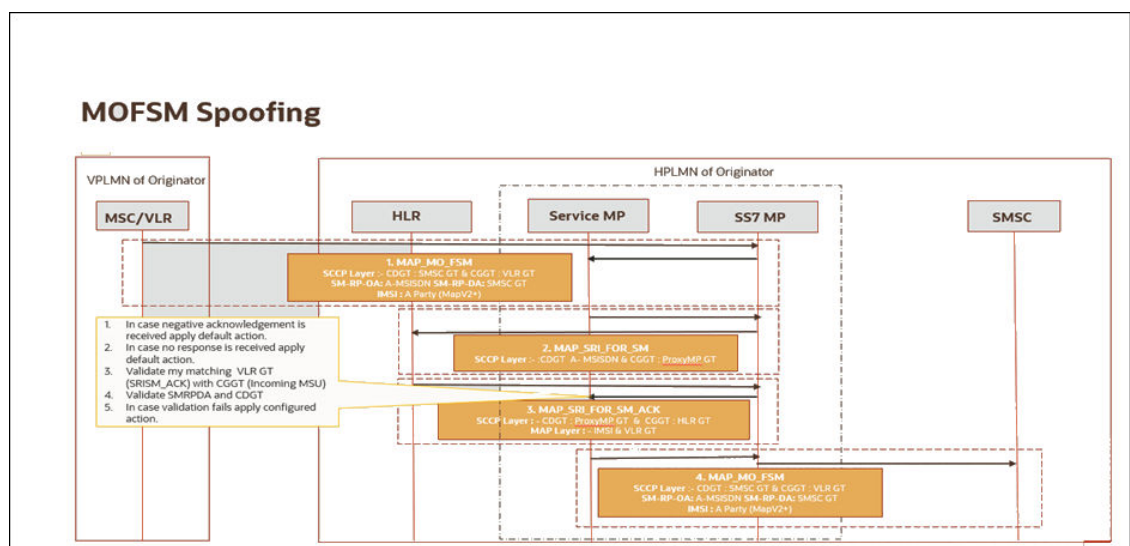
MOFSM Spoofing

VPLMN of Originator

HPLMN of Originator

MSC/VLR

HLR

Service MP

SS7 MP

SMSC

1. MAP_MO_FSM
SCCP Layer :- CDGT : SMSC GT & CGGT : VLR GT
SM-RP-OA: A-MSISON SM-RP-DA: SMSC GT
IMSI : A Party (MapV2+)

1. In case negative acknowledgement is received apply default action.
2. In case no response is received apply default action.
3. Validate my matching VLR GT (SRISM_ACK) with CGGT (Incoming MSU)
4. Validate SMRPDA and CDGT
5. In case validation fails apply configured action.

2. MAP_SRI_FOR_SM
SCCP Layer :- CDGT A- MSISDN & CGGT : ProxyMP GT

3. MAP_SRI_FOR_SM_ACK
SCCP Layer :- CDGT : ProxyMP GT & CGGT : HLR GT
MAP Layer :- IMSI & VLR GT

4. MAP_MO_FSM
SCCP Layer :- CDGT : SMSC GT & CGGT : VLR GT
SM-RP-OA: A-MSISDN SM-RP-DA: SMSC GT
IMSI : A Party (MapV2+)